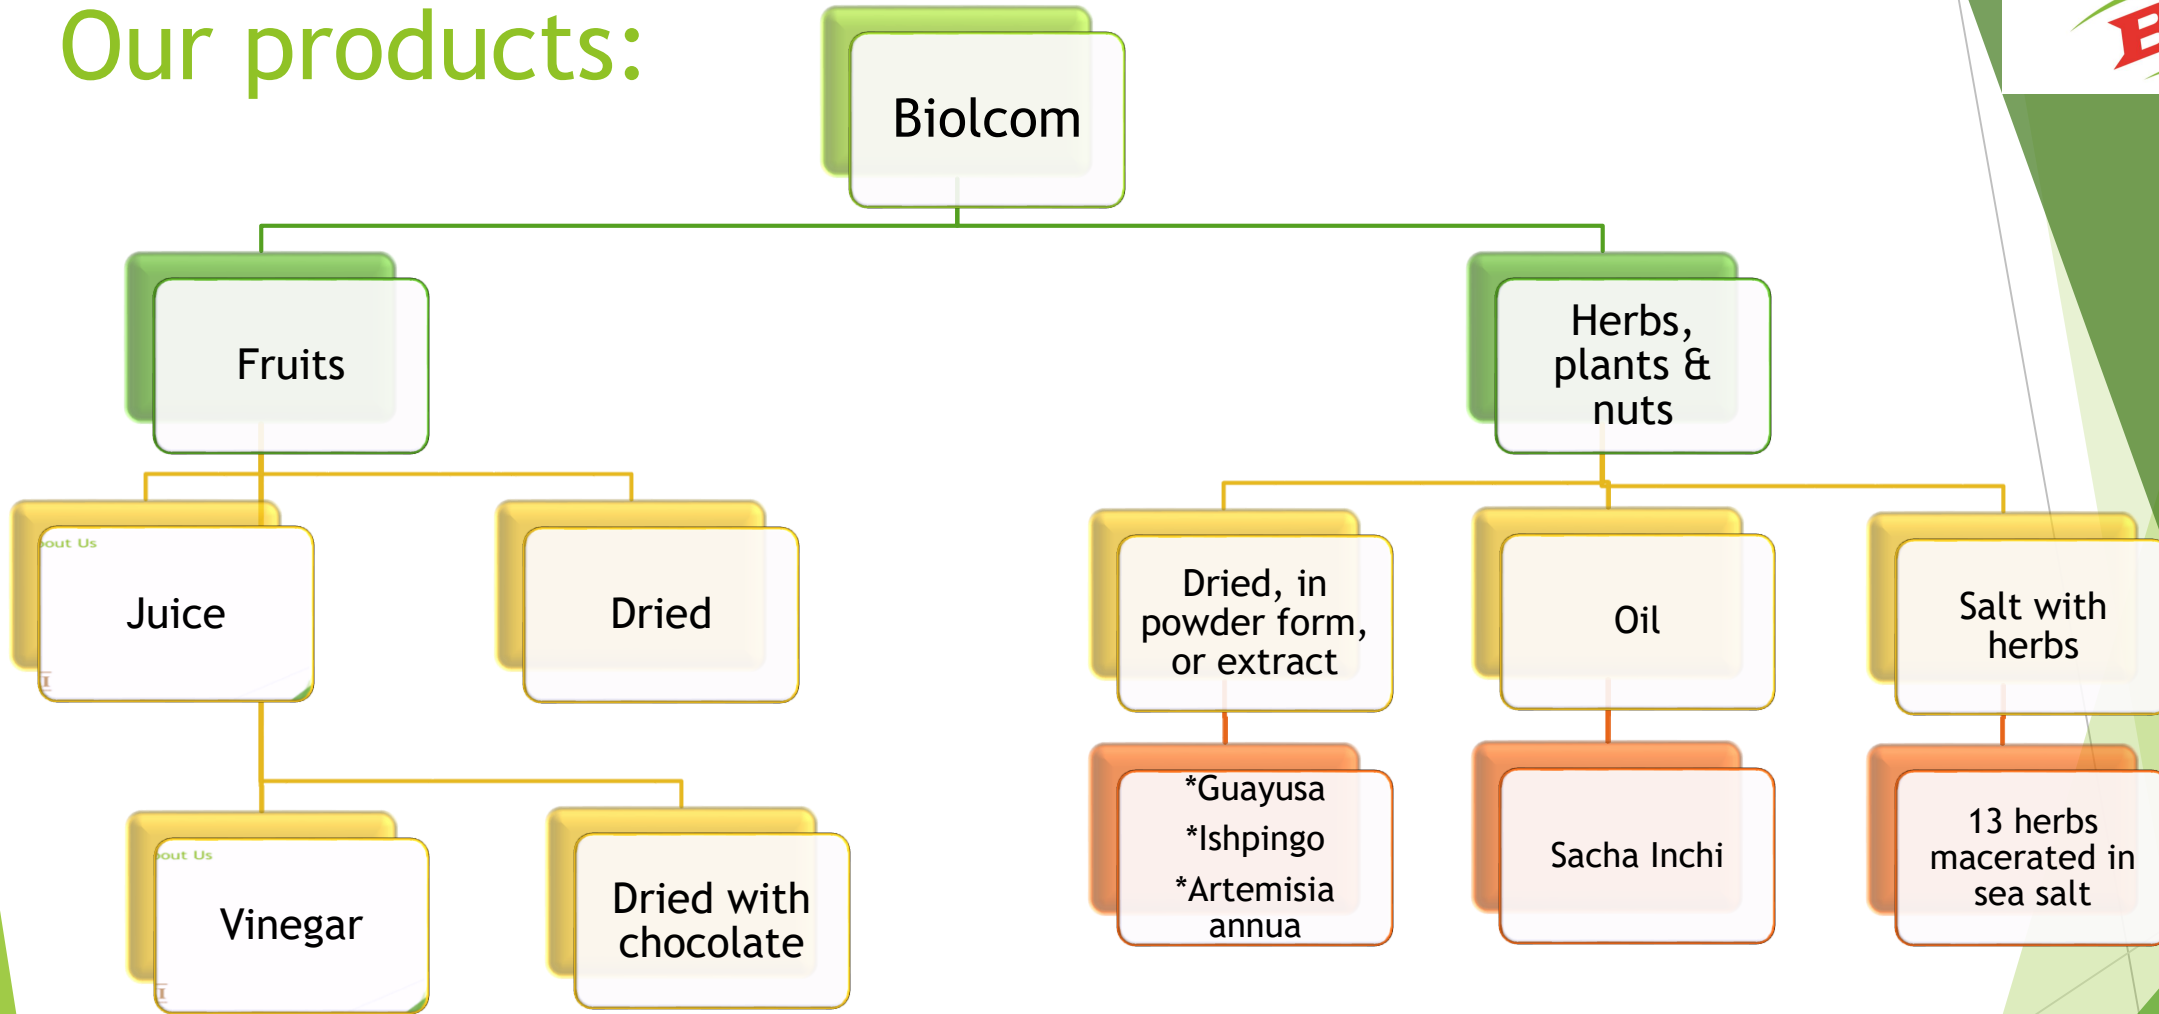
Our products:

Biolcom

Fruits

Herbs, plants & nuts

Juice

Dried

Dried, in powder form, or extract

Oil

Salt with herbs

Vinegar

Dried with chocolate

*Guayusa
*Ishpingo
*Artemisia annua

Sacha Inchi

13 herbs macerated in sea salt